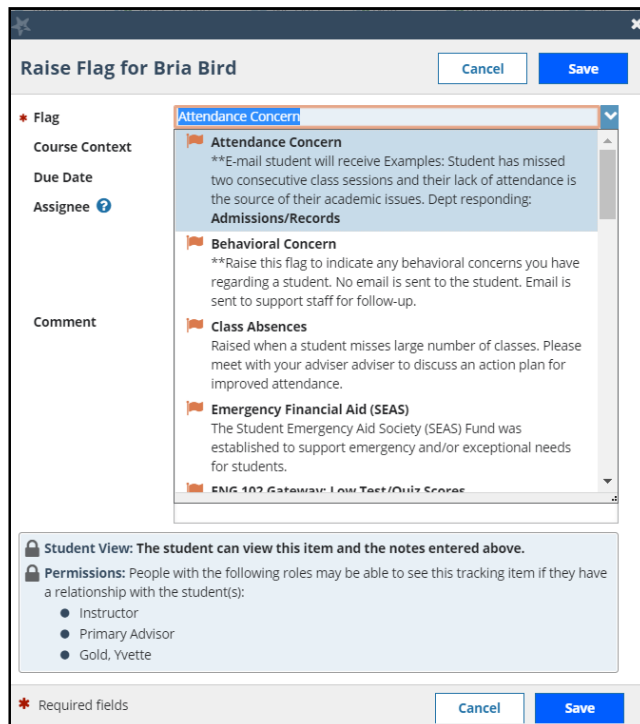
Raise Flag for Bria Bird

Cancel
Save

* Flag
Attendance Concern

Course Context

Due Date

Assignee

Comment

Attendance Concern
**E-mail student will receive Examples: Student has missed two consecutive class sessions and their lack of attendance is the source of their academic issues. Dept responding: Admissions/Records

Behavioral Concern
**Raise this flag to indicate any behavioral concerns you have regarding a student. No email is sent to the student. Email is sent to support staff for follow-up.

Class Absences
Raised when a student misses large number of classes. Please meet with your adviser adviser to discuss an action plan for improved attendance.

Emergency Financial Aid (SEAS)
The Student Emergency Aid Society (SEAS) Fund was established to support emergency and/or exceptional needs for students.

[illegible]

Student View: The student can view this item and the notes entered above.

Permissions: People with the following roles may be able to see this tracking item if they have a relationship with the student(s):
Instructor
Primary Advisor
Gold, Yvette

* Required fields

Cancel
Save